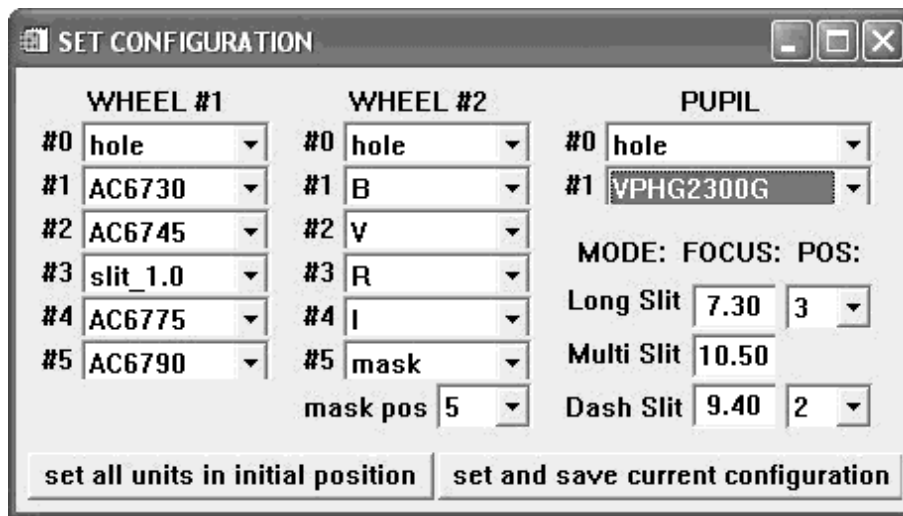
SET CONFIGURATION

WHEEL #1
#0 hole
#1 AC6730
#2 AC6745
#3 slit_1.0
#4 AC6775
#5 AC6790

WHEEL #2
#0 hole
#1 B
#2 V
#3 R
#4 I
#5 mask
mask pos 5

PUPIL
#0 hole
#1 VPHG2300G

MODE: FOCUS: POS:
Long Slit 7.30 3
Multi Slit 10.50
Dash Slit 9.40 2

set all units in initial position
set and save current configuration